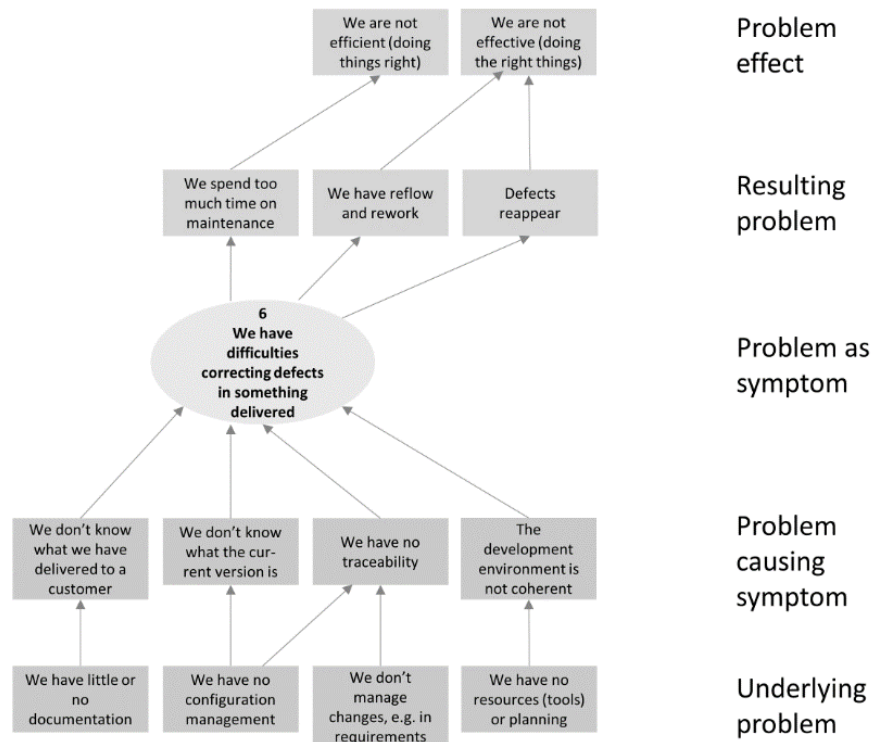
We are not efficient (doing things right)

We are not effective (doing the right things)

Problem effect

We spend too much time on maintenance

We have reflow and rework

Defects reappear

Resulting problem

6
We have difficulties correcting defects in something delivered

Problem as symptom

We don't know what we have delivered to a customer

We don't know what the current version is

We have no traceability

The development environment is not coherent

Problem causing symptom

We have little or no documentation

We have no configuration management

We don't manage changes, e.g. in requirements

We have no resources (tools) or planning

Underlying problem